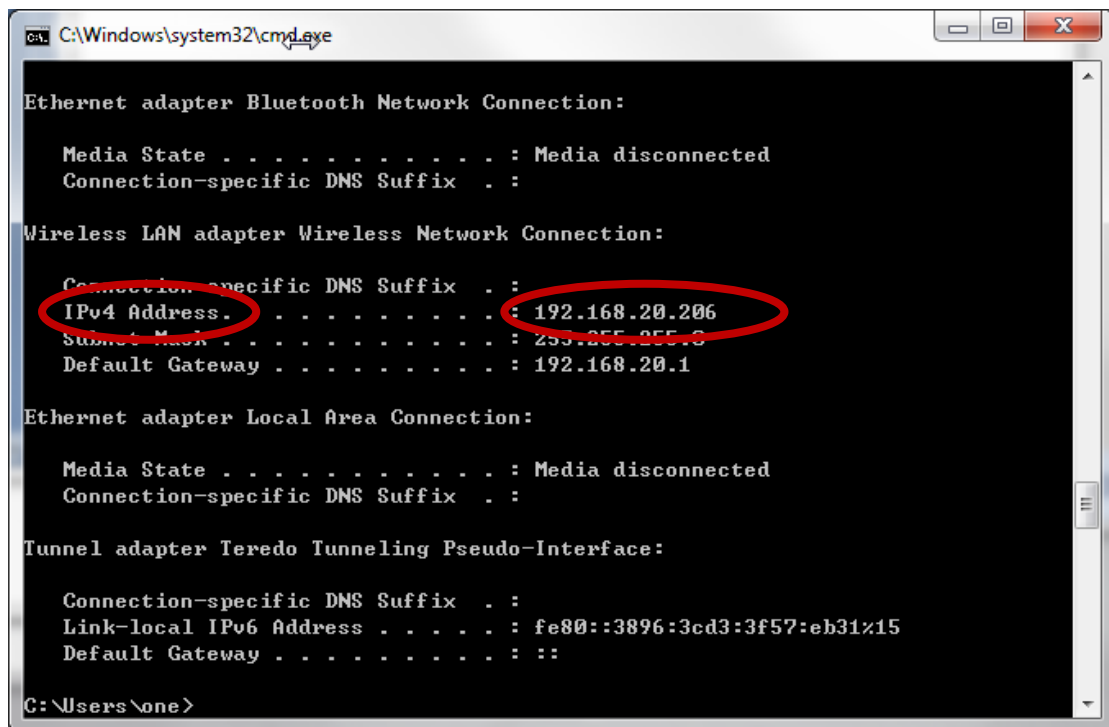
C:\Windows\system32\cmd.exe

Ethernet adapter Bluetooth Network Connection:

Media State . . . . . . . . . . . : Media disconnected
Connection-specific DNS Suffix . :

Wireless LAN adapter Wireless Network Connection:

Connection-specific DNS Suffix . :
IPv4 Address. . . . . . . . . . . : 192.168.20.206
Subnet Mask . . . . . . . . . . . : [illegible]
Default Gateway . . . . . . . . . : 192.168.20.1

Ethernet adapter Local Area Connection:

Media State . . . . . . . . . . . : Media disconnected
Connection-specific DNS Suffix . :

Tunnel adapter Teredo Tunneling Pseudo-Interface:

Connection-specific DNS Suffix . :
Link-local IPv6 Address . . . . . : fe80::3896:3cd3:3f57:eb31%15
Default Gateway . . . . . . . . . : ::

C:\Users\one>